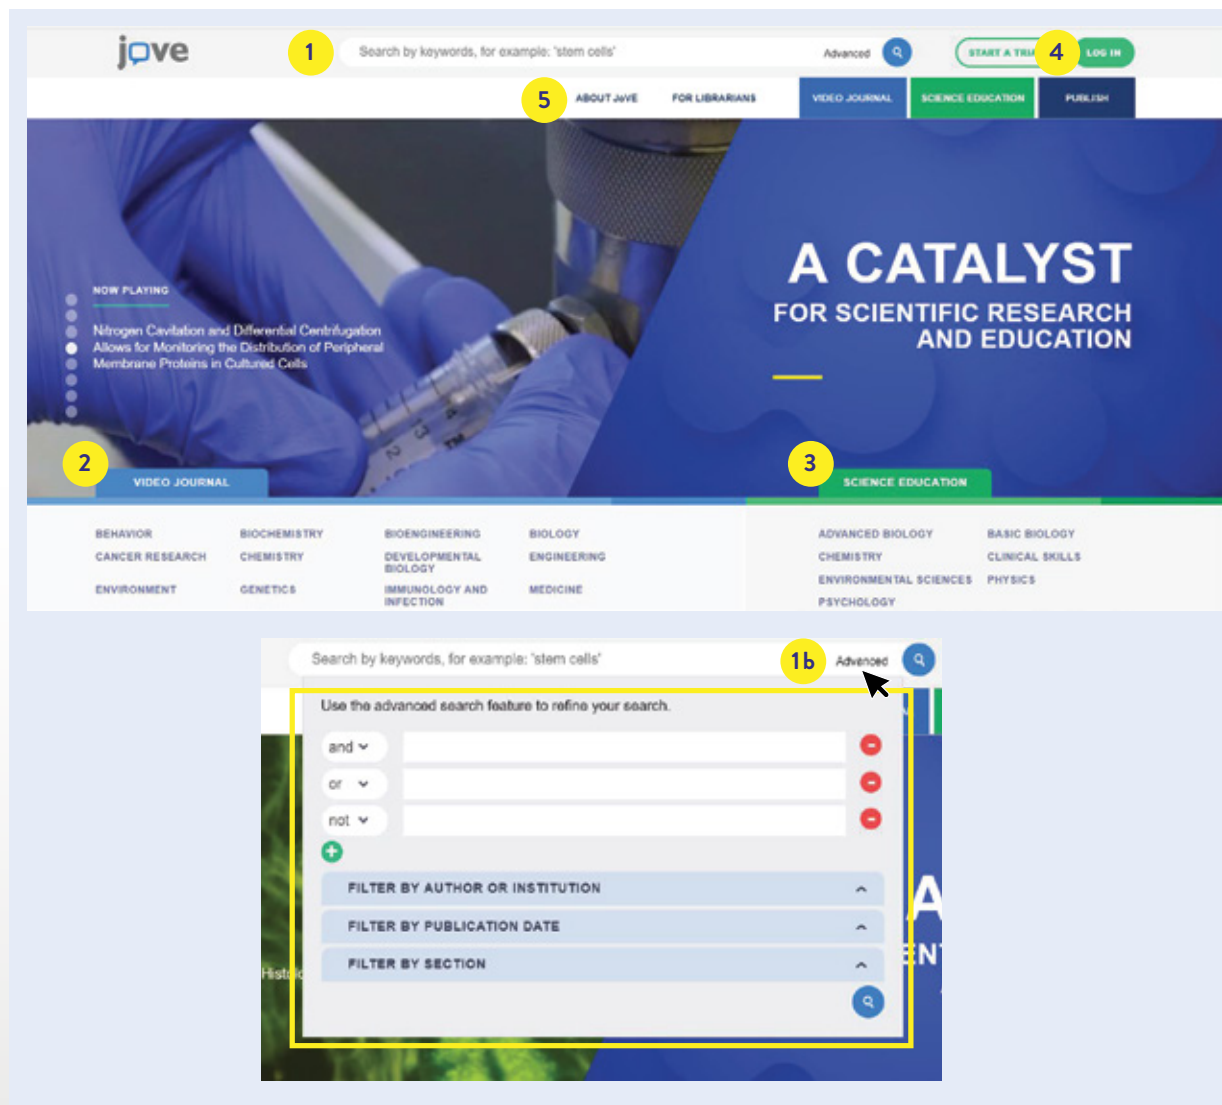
jove

1

Search by keywords, for example: 'stem cells'

Advanced

START A TRIA

4

LOG IN

5

ABOUT JoVE

FOR LIBRARIANS

VIDEO JOURNAL

SCIENCE EDUCATION

PUBLISH

NOW PLAYING

Nitrogen Cavitation and Differential Centrifugation Allows for Monitoring the Distribution of Peripheral Membrane Proteins in Cultured Cells

A CATALYST

FOR SCIENTIFIC RESEARCH AND EDUCATION

2

VIDEO JOURNAL

3

SCIENCE EDUCATION

BEHAVIOR
BIOCHEMISTRY
BIOENGINEERING
BIOLOGY
CANCER RESEARCH
CHEMISTRY
DEVELOPMENTAL BIOLOGY
ENGINEERING
ENVIRONMENT
GENETICS
IMMUNOLOGY AND INFECTION
MEDICINE

ADVANCED BIOLOGY
BASIC BIOLOGY
CHEMISTRY
CLINICAL SKILLS
ENVIRONMENTAL SCIENCES
PHYSICS
PSYCHOLOGY

Search by keywords, for example: 'stem cells'

1b

Advanced

Use the advanced search feature to refine your search.

and

or

not

FILTER BY AUTHOR OR INSTITUTION

FILTER BY PUBLICATION DATE

FILTER BY SECTION

A

NT

Hist